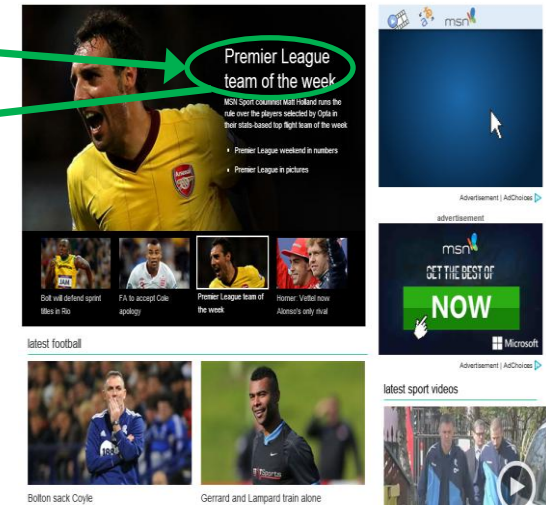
Premier League team of the week

MSN Sport columnist Matt Holland runs the rule over the players selected by Opta in their stats-based top flight team of the week

• Premier League weekend in numbers

• Premier League in pictures

Bolt will defend sprint titles in Rio

FA to accept Cole apology

Premier League team of the week

Horner: Vettel now Alonso's only rival

latest football

Bolton sack Coyle

Gerrard and Lampard train alone

msn

Advertisement | AdChoices

advertisement

msn

GET THE BEST OF

NOW

Microsoft

Advertisement | AdChoices

latest sport videos